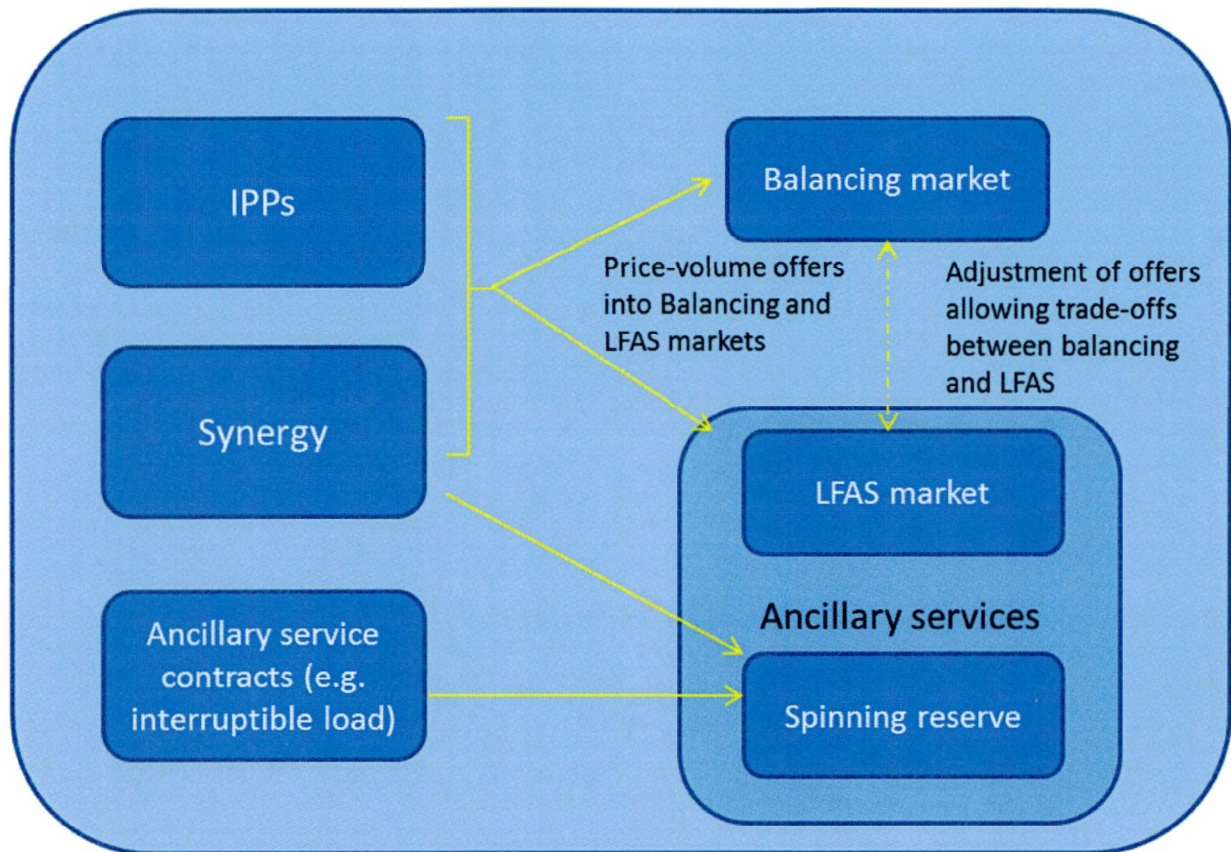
IPPs

Synergy

Ancillary service contracts (e.g. interruptible load)

Balancing market

Price-volume offers into Balancing and LFAS markets

Adjustment of offers allowing trade-offs between balancing and LFAS

LFAS market

Ancillary services

Spinning reserve